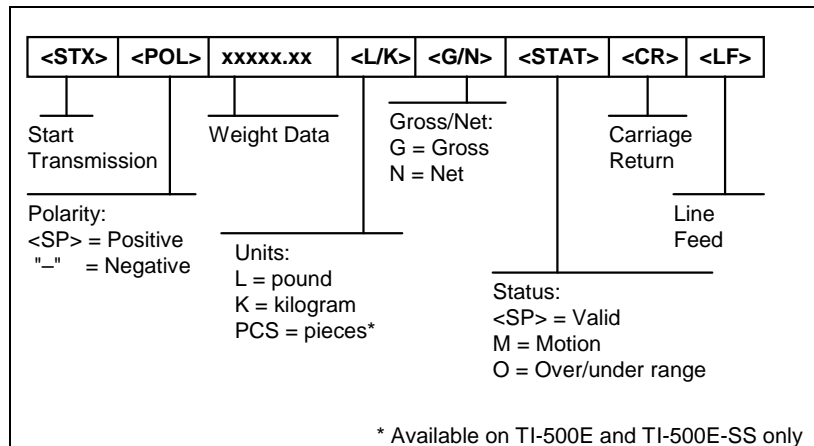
| <STX> | <POL> | xxxxx.xx | <L/K> | <G/N> | <STAT> | <CR> | <LF> |
|---|---|---|---|---|---|---|---|

Start Transmission

Weight Data

Gross/Net:
G = Gross
N = Net

Carriage Return

Polarity:
<SP> = Positive
"–" = Negative

Units:
L = pound
K = kilogram
PCS = pieces*

Line Feed

Status:
<SP> = Valid
M = Motion
O = Over/under range

* Available on TI-500E and TI-500E-SS only